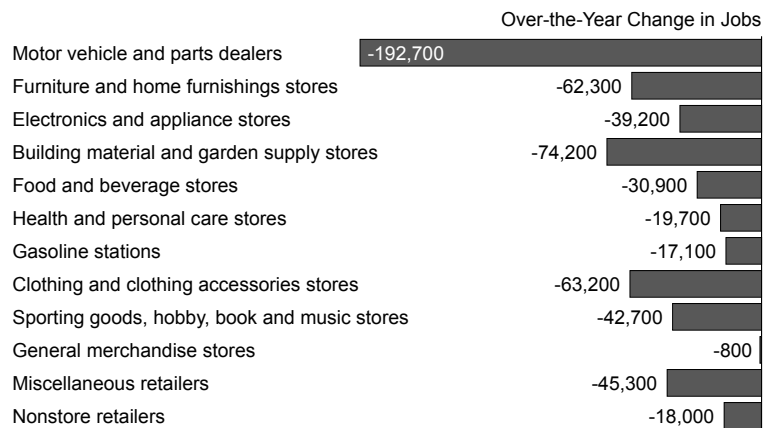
Over-the-Year Change in Jobs

Motor vehicle and parts dealers -192,700
Furniture and home furnishings stores -62,300
Electronics and appliance stores -39,200
Building material and garden supply stores -74,200
Food and beverage stores -30,900
Health and personal care stores -19,700
Gasoline stations -17,100
Clothing and clothing accessories stores -63,200
Sporting goods, hobby, book and music stores -42,700
General merchandise stores -800
Miscellaneous retailers -45,300
Nonstore retailers -18,000